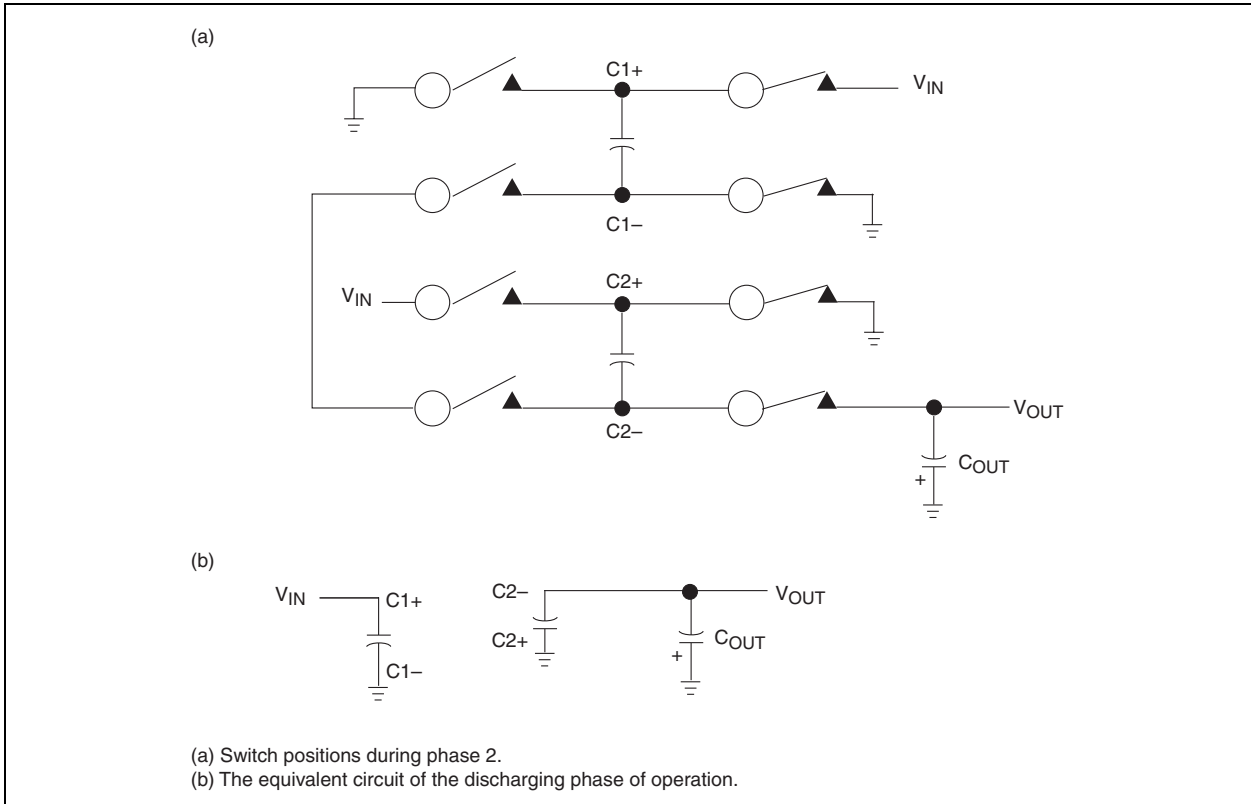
(a)

C1+

$V_{IN}$

C1–

$V_{IN}$

C2+

C2–

$V_{OUT}$

+

$C_{OUT}$

(b)

$V_{IN}$

C1+

C1–

C2–

C2+

$V_{OUT}$

+

$C_{OUT}$

(a) Switch positions during phase 2.
(b) The equivalent circuit of the discharging phase of operation.